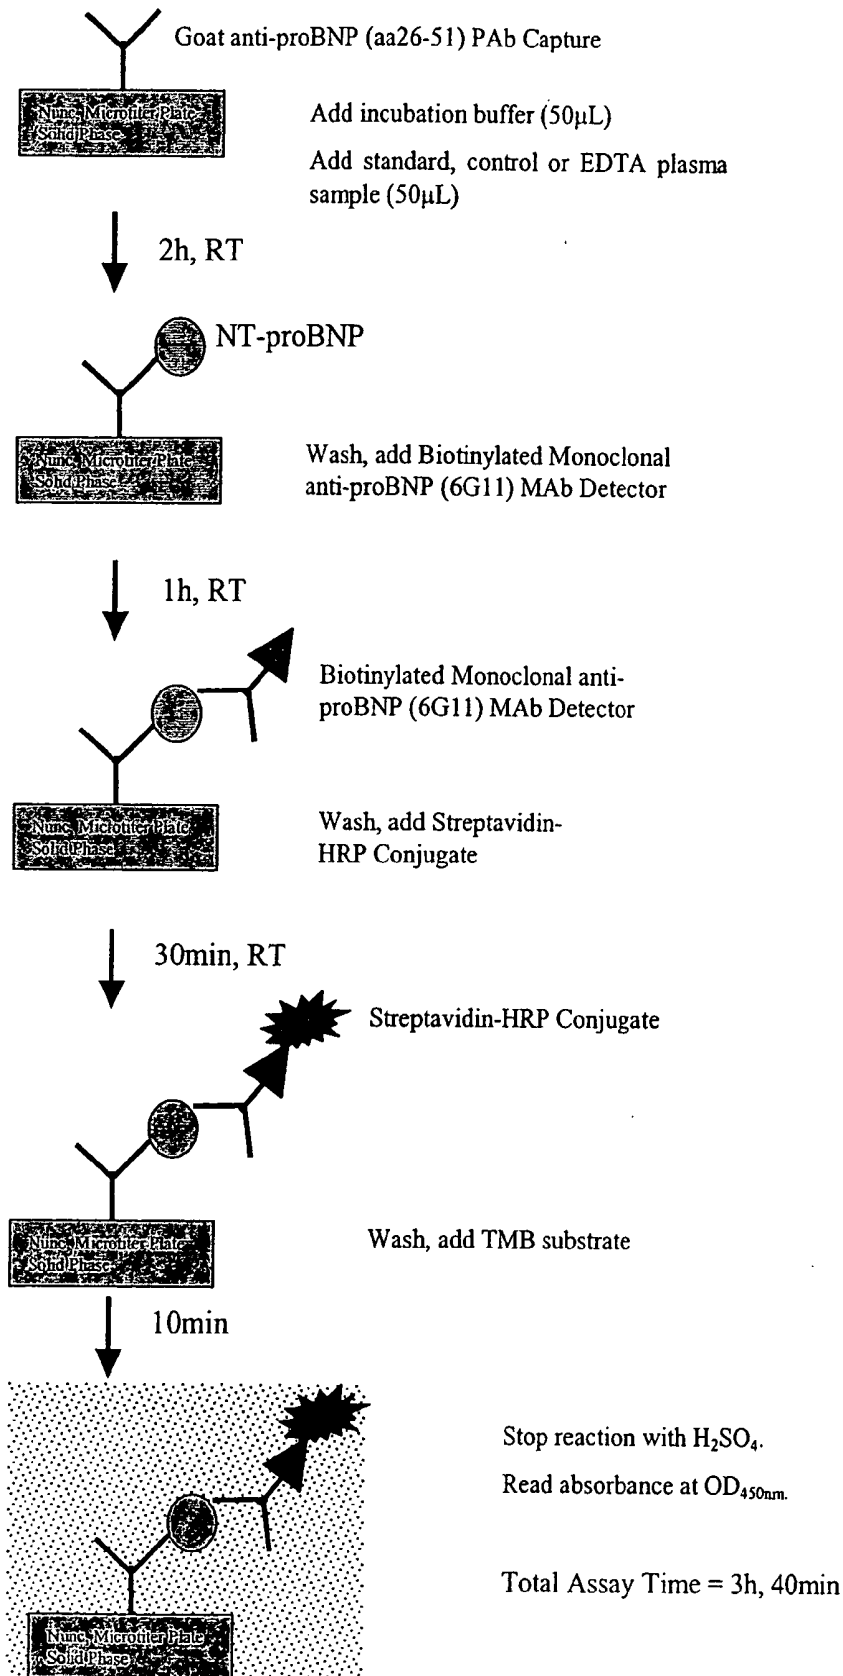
Goat anti-proBNP (aa26-51) PAb Capture

Nunc Microtiter Plate Solid Phase

Add incubation buffer (50μL)

Add standard, control or EDTA plasma sample (50μL)

2h, RT

NT-proBNP

Nunc Microtiter Plate Solid Phase

Wash, add Biotinylated Monoclonal anti-proBNP (6G11) MAb Detector

1h, RT

Biotinylated Monoclonal anti-proBNP (6G11) MAb Detector

Nunc Microtiter Plate Solid Phase

Wash, add Streptavidin-HRP Conjugate

30min, RT

Streptavidin-HRP Conjugate

Nunc Microtiter Plate Solid Phase

Wash, add TMB substrate

10min

Nunc Microtiter Plate Solid Phase

Stop reaction with $H_2SO_4$.

Read absorbance at $OD_{450nm.}$

Total Assay Time = 3h, 40min